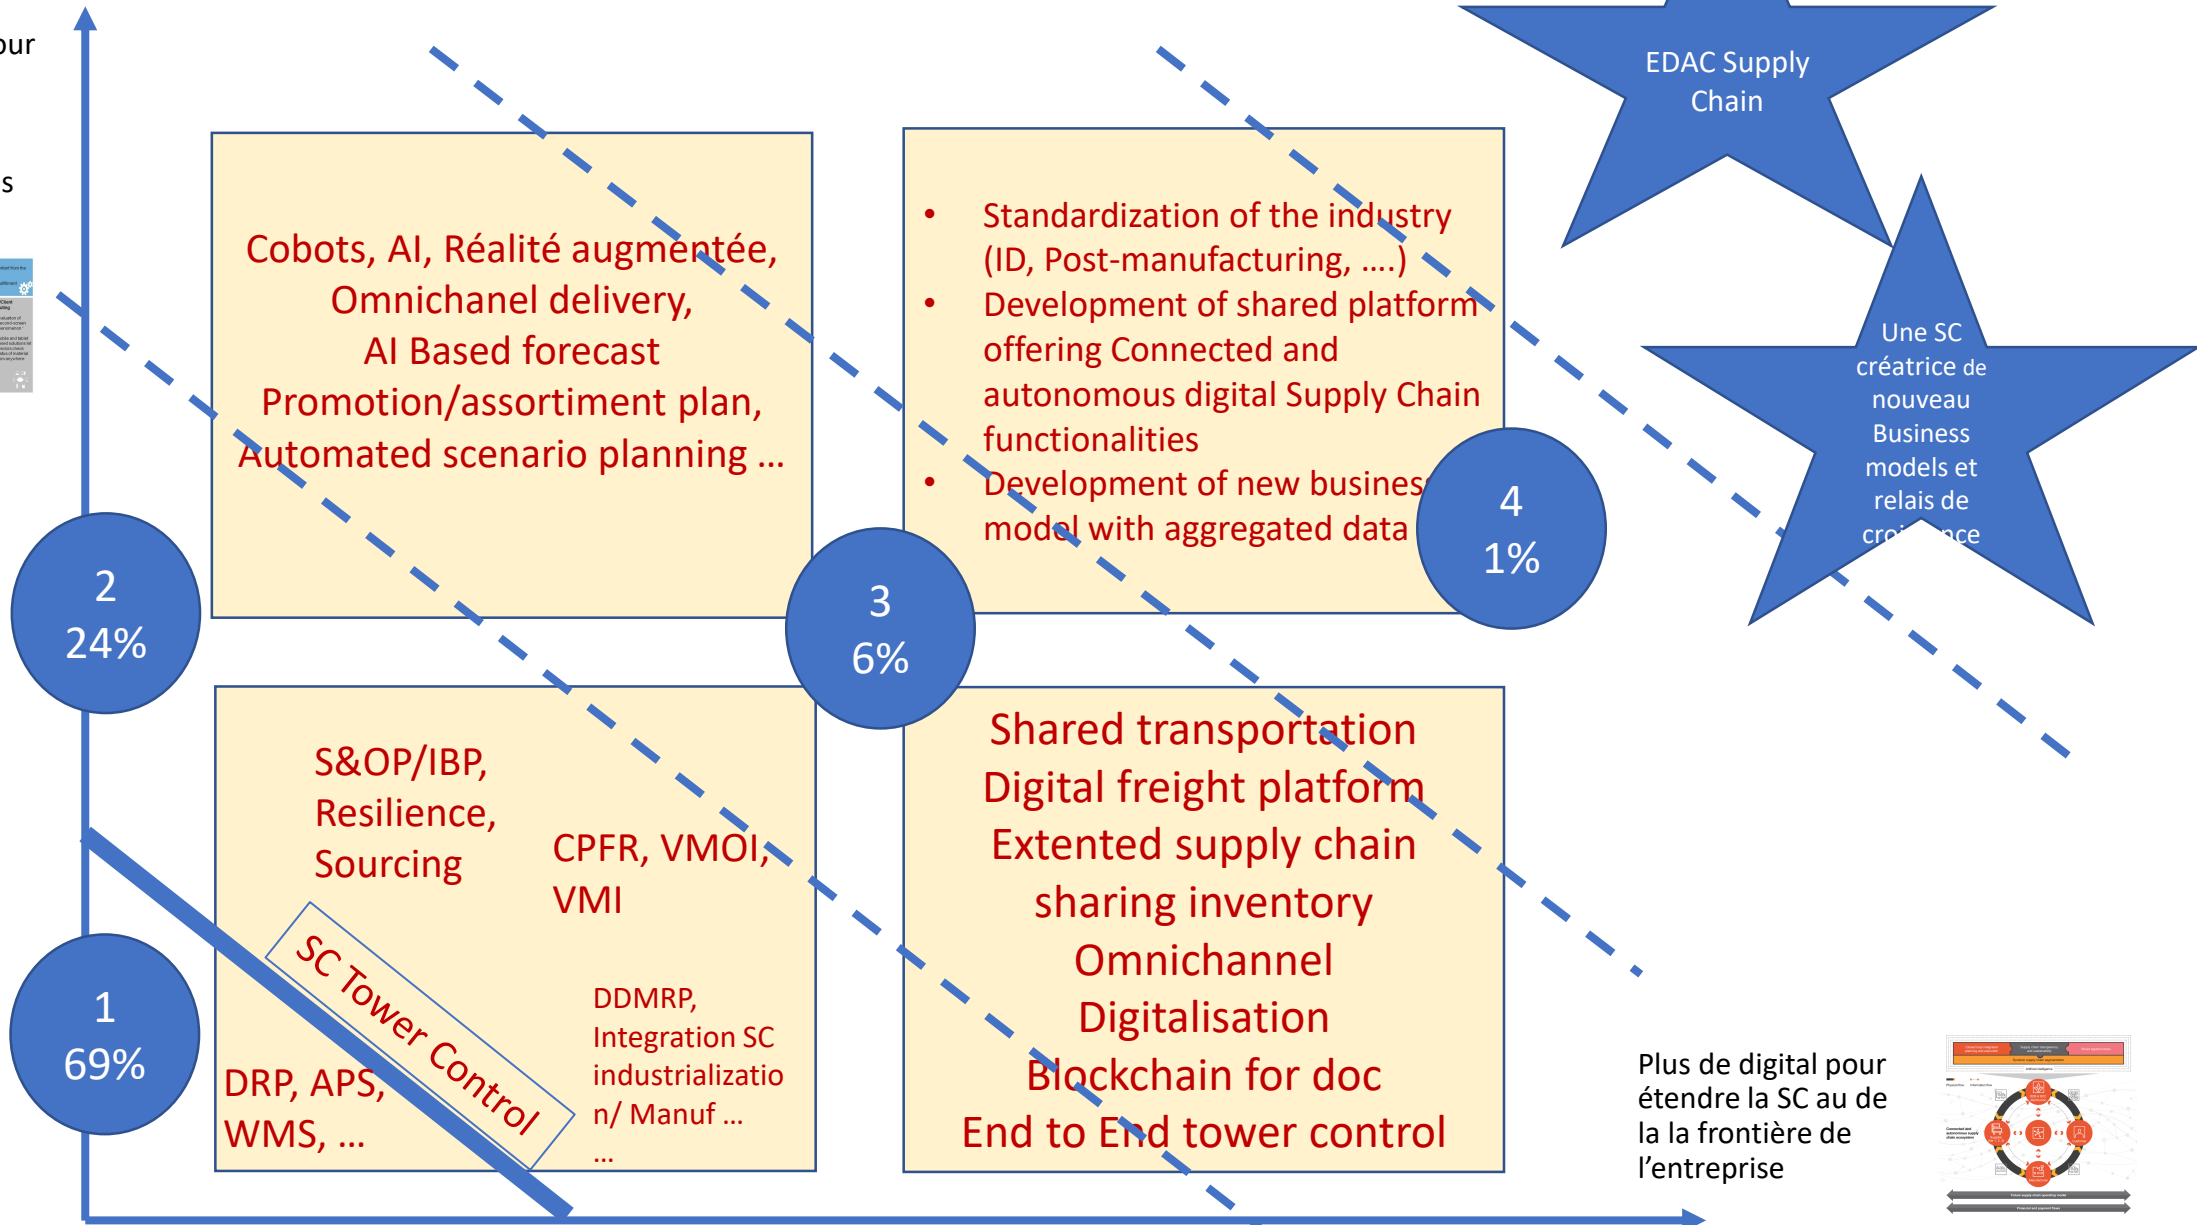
our

s

EDAC Supply Chain

Cobots, AI, Réalité augmentée, Omnichanel delivery, AI Based forecast Promotion/assortiment plan, Automated scenario planning …

• Standardization of the industry (ID, Post-manufacturing, ….)
• Development of shared platform offering Connected and autonomous digital Supply Chain functionalities
• Development of new business model with aggregated data

Une SC créatrice de nouveau Business models et relais de croi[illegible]nce

4
1%

2
24%

3
6%

S&OP/IBP, Resilience, Sourcing

CPFR, VMOI, VMI

SC Tower Control

DDMRP, Integration SC industrialization/ Manuf … …

DRP, APS, WMS, …

1
69%

Shared transportation
Digital freight platform
Extented supply chain
sharing inventory
Omnichannel
Digitalisation
Blockchain for doc
End to End tower control

Plus de digital pour étendre la SC au de la la frontière de l'entreprise